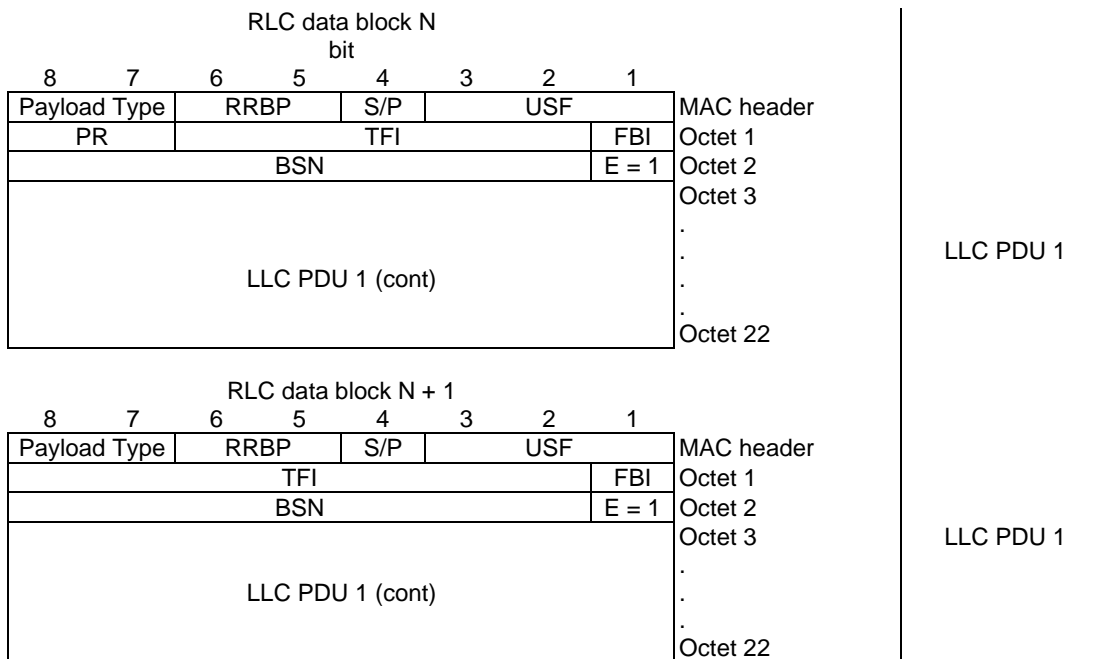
RLC data block N

bit

| 8 | 7 | 6 | 5 | 4 | 3 | 2 | 1 | |
|---|---|---|---|---|---|---|---|---|
| Payload Type | | RRBP | | S/P | USF | | | MAC header |
| PR | | TFI | | | | | FBI | Octet 1 |
| BSN | | | | | | | E = 1 | Octet 2 |
| LLC PDU 1 (cont) | | | | | | | | Octet 3 . . . . Octet 22 |

LLC PDU 1

RLC data block N + 1

| 8 | 7 | 6 | 5 | 4 | 3 | 2 | 1 | |
|---|---|---|---|---|---|---|---|---|
| Payload Type | | RRBP | | S/P | USF | | | MAC header |
| TFI | | | | | | | FBI | Octet 1 |
| BSN | | | | | | | E = 1 | Octet 2 |
| LLC PDU 1 (cont) | | | | | | | | Octet 3 . . . Octet 22 |

LLC PDU 1